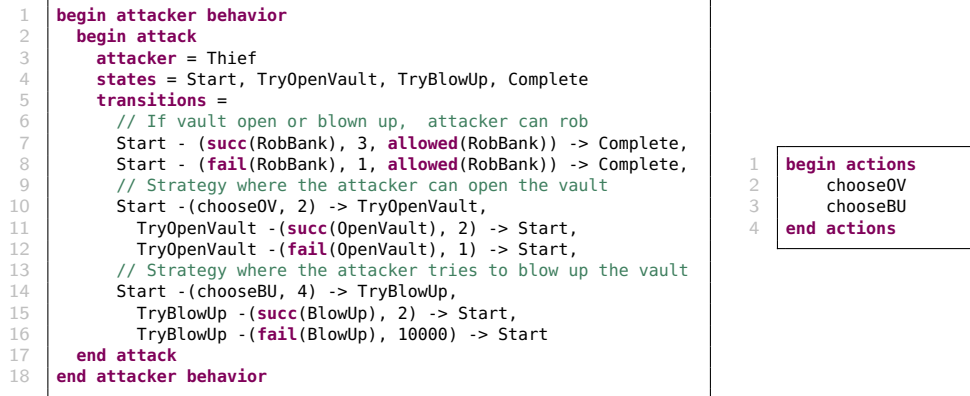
1 begin attacker behavior
2 begin attack
3 attacker = Thief
4 states = Start, TryOpenVault, TryBlowUp, Complete
5 transitions =
6 // If vault open or blown up, attacker can rob
7 Start - (succ(RobBank), 3, allowed(RobBank)) -> Complete,
8 Start - (fail(RobBank), 1, allowed(RobBank)) -> Complete,
9 // Strategy where the attacker can open the vault
10 Start -(chooseOV, 2) -> TryOpenVault,
11 TryOpenVault -(succ(OpenVault), 2) -> Start,
12 TryOpenVault -(fail(OpenVault), 1) -> Start,
13 // Strategy where the attacker tries to blow up the vault
14 Start -(chooseBU, 4) -> TryBlowUp,
15 TryBlowUp -(succ(BlowUp), 2) -> Start,
16 TryBlowUp -(fail(BlowUp), 10000) -> Start
17 end attack
18 end attacker behavior

1 begin actions
2 chooseOV
3 chooseBU
4 end actions